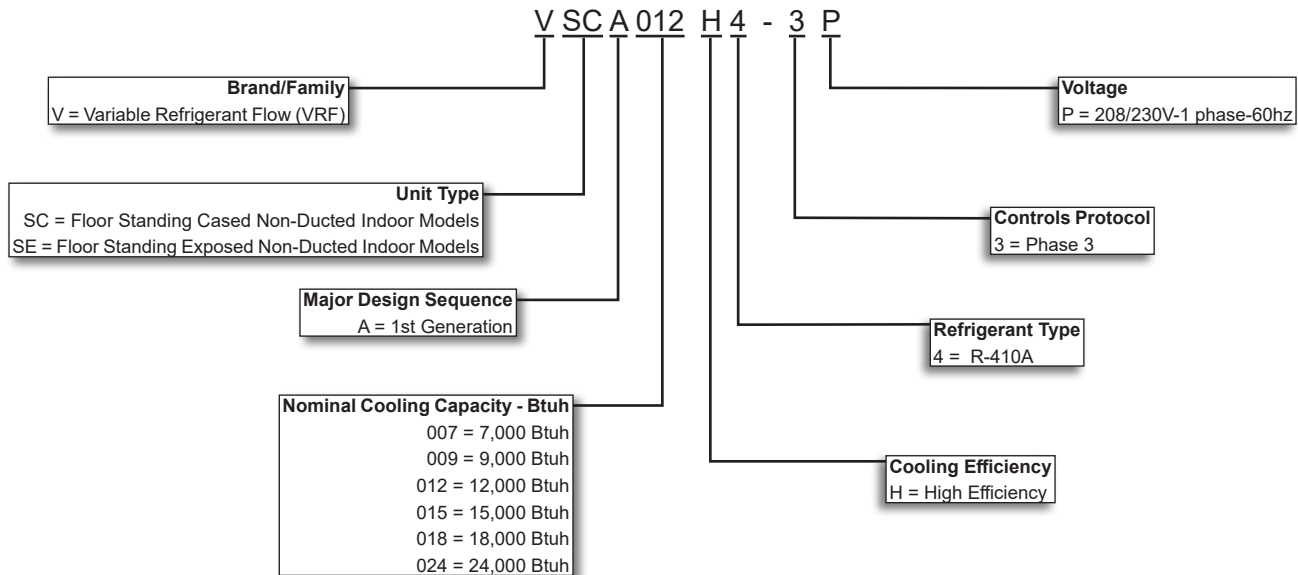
V SC A 012 H 4 - 3 P

Brand/Family
V = Variable Refrigerant Flow (VRF)

Unit Type
SC = Floor Standing Cased Non-Ducted Indoor Models
SE = Floor Standing Exposed Non-Ducted Indoor Models

Major Design Sequence
A = 1st Generation

Nominal Cooling Capacity - Btuh
007 = 7,000 Btuh
009 = 9,000 Btuh
012 = 12,000 Btuh
015 = 15,000 Btuh
018 = 18,000 Btuh
024 = 24,000 Btuh

Voltage
P = 208/230V-1 phase-60hz

Controls Protocol
3 = Phase 3

Refrigerant Type
4 = R-410A

Cooling Efficiency
H = High Efficiency